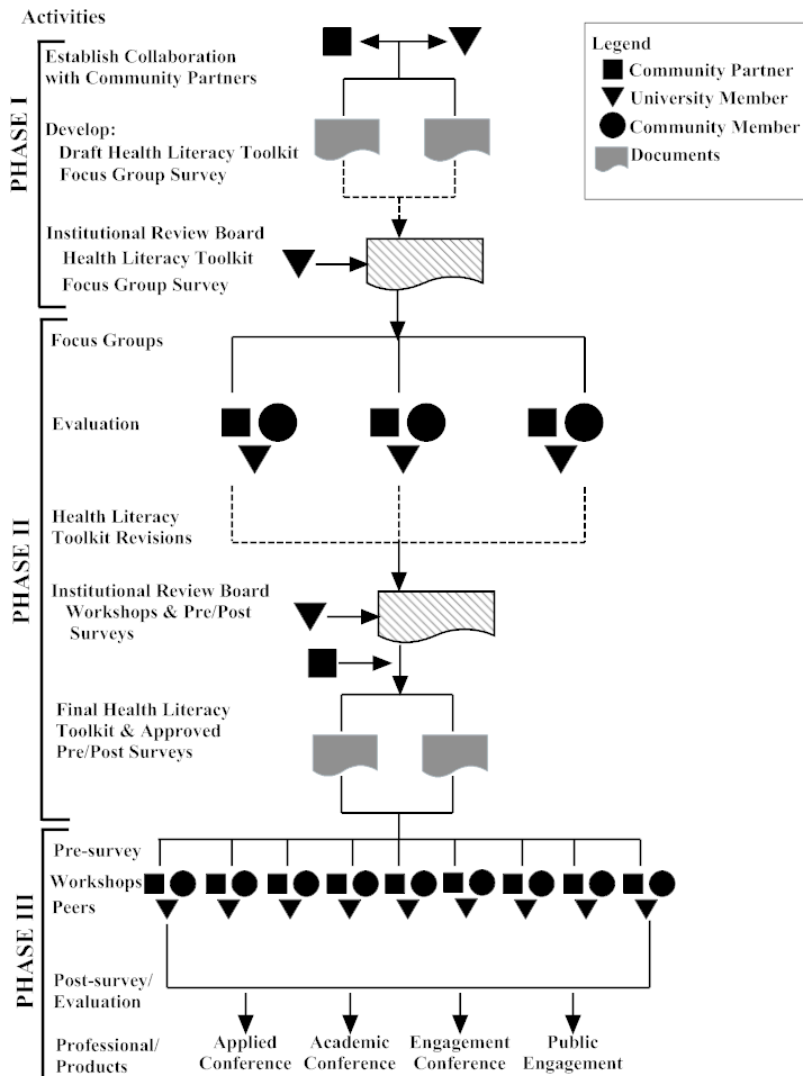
Activities

Legend
Community Partner
University Member
Community Member
Documents

PHASE I

Establish Collaboration with Community Partners

Develop:
Draft Health Literacy Toolkit
Focus Group Survey

Institutional Review Board
Health Literacy Toolkit
Focus Group Survey

PHASE II

Focus Groups

Evaluation

Health Literacy Toolkit Revisions

Institutional Review Board
Workshops & Pre/Post Surveys

Final Health Literacy Toolkit & Approved Pre/Post Surveys

PHASE III

Pre-survey
Workshops
Peers

Post-survey/ Evaluation

Professional/ Products

Applied Conference
Academic Conference
Engagement Conference
Public Engagement